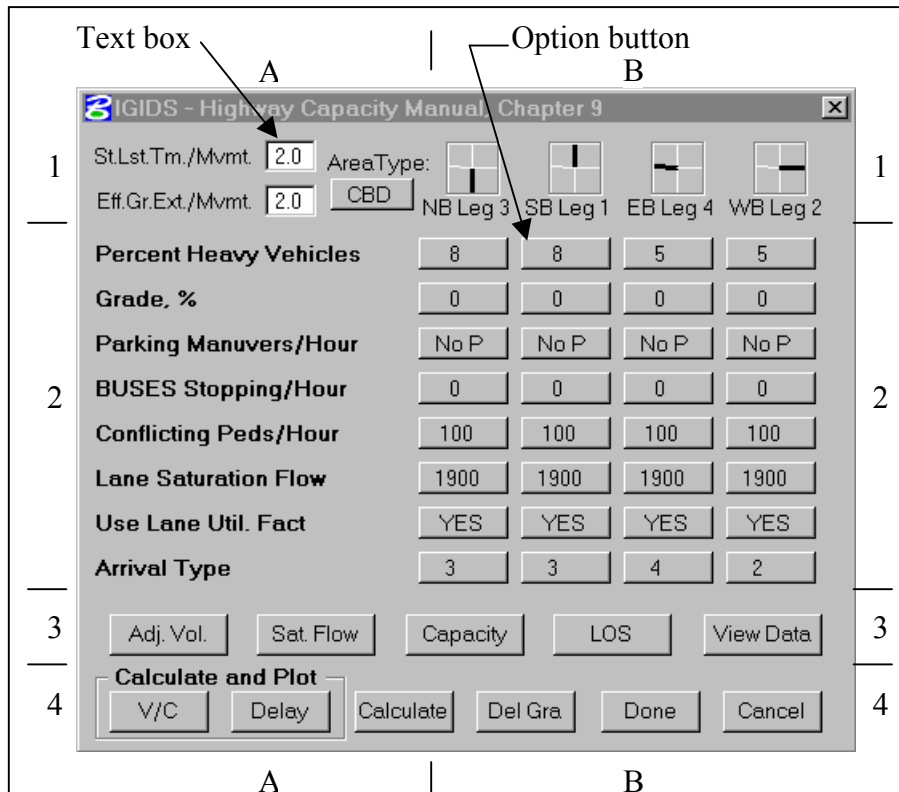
Text box

Option button

A

B

IGIDS - Highway Capacity Manual, Chapter 9

1

St.Lst.Tm./Mvmt. 2.0

Eff.Gr.Ext./Mvmt. 2.0

AreaType:

CBD

NB Leg 3

SB Leg 1

EB Leg 4

WB Leg 2

1

| | NB Leg 3 | SB Leg 1 | EB Leg 4 | WB Leg 2 |
|---|---|---|---|---|
| Percent Heavy Vehicles | 8 | 8 | 5 | 5 |
| Grade, % | 0 | 0 | 0 | 0 |
| Parking Manuvers/Hour | No P | No P | No P | No P |
| BUSES Stopping/Hour | 0 | 0 | 0 | 0 |
| Conflicting Peds/Hour | 100 | 100 | 100 | 100 |
| Lane Saturation Flow | 1900 | 1900 | 1900 | 1900 |
| Use Lane Util. Fact | YES | YES | YES | YES |
| Arrival Type | 3 | 3 | 4 | 2 |

2

2

3

Adj. Vol.

Sat. Flow

Capacity

LOS

View Data

3

4

Calculate and Plot

V/C

Delay

Calculate

Del Gra

Done

Cancel

4

A

B